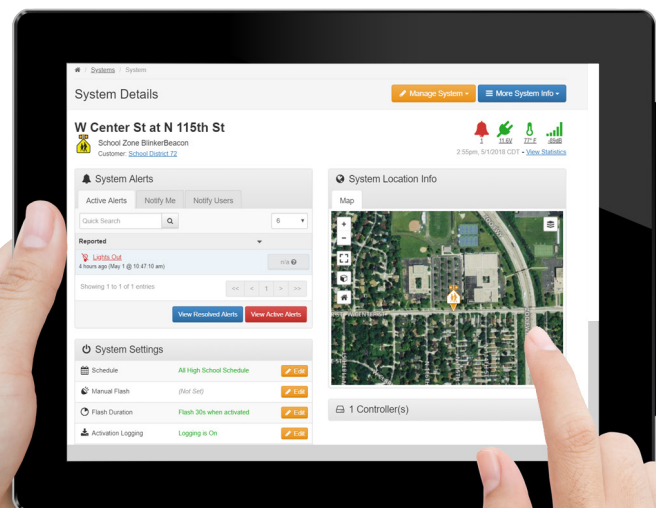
/ Systems / System

System Details

Manage System ▾

More System Info ▾

W Center St at N 115th St

School Zone BlinkerBeacon

Customer: School District 72

1 11.6V 77° F -89dB

2:55pm, 5/1/2018 CDT - View Statistics

System Alerts

Active Alerts | Notify Me | Notify Users

Quick Search

6

Reported

Lights Out

4 hours ago (May 1 @ 10:47:10 am)

n/a

Showing 1 to 1 of 1 entries

<< < 1 > >>

View Resolved Alerts | View Active Alerts

System Settings

Schedule | All High School Schedule | Edit

Manual Flash | (Not Set) | Edit

Flash Duration | Flash 30s when activated | Edit

Activation Logging | Logging is On | Edit

System Location Info

Map

1 Controller(s)